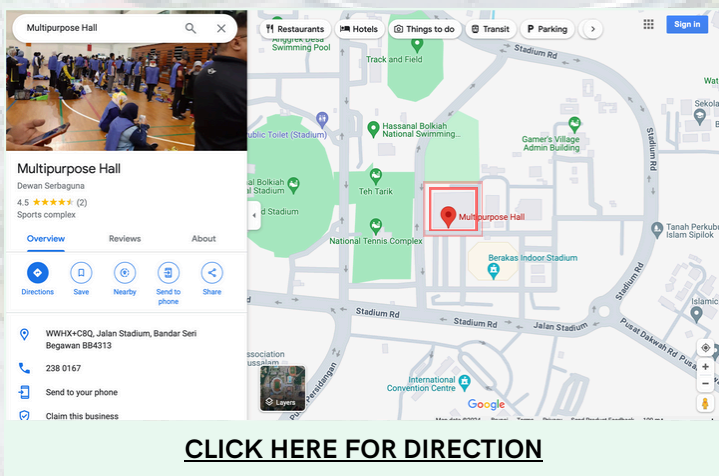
Multipurpose Hall

Restaurants
Hotels
Things to do
Transit
Parking

Sign in

Multipurpose Hall
Dewan Serbaguna
4.5 ★★★★★ (2)
Sports complex

Overview
Reviews
About

Directions
Save
Nearby
Send to phone
Share

WWHX+C8Q, Jalan Stadium, Bandar Seri Begawan BB4313

238 0167

Send to your phone

Claim this business

Anggrek Desa Swimming Pool
Track and Field
Hassanal Bolkiah National Swimming...
ublic Toilet (Stadium)
Gamer's Village Admin Building
Sekola
Hassanal Bolkiah National Stadium
Teh Tarik
Stadium Rd
Multipurpose Hall
National Tennis Complex
Tanah Perkubu Islam Sipilok
Berakas Indoor Stadium
Stadium Rd
Stadium Rd
Jalan Stadium
Pusat Dakwah Rd
Association
Layers
International Convention Centre
Google

CLICK HERE FOR DIRECTION